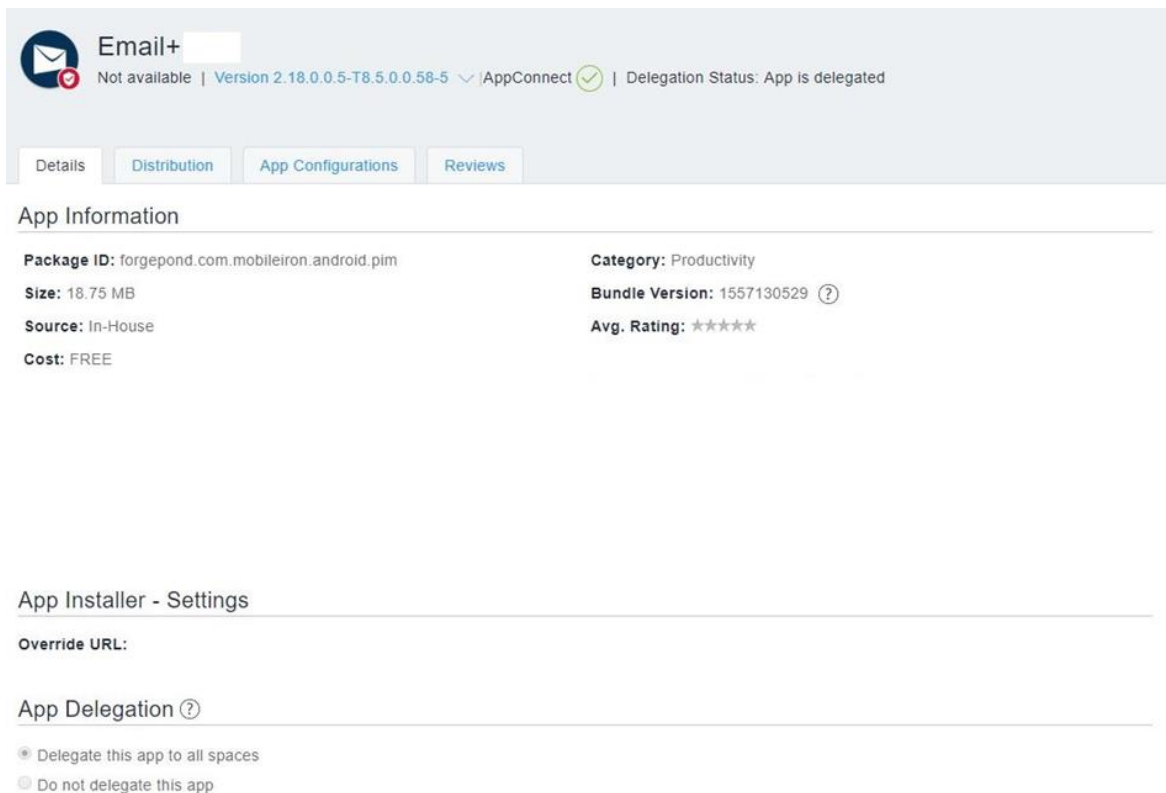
Email+

Not available | Version 2.18.0.0.5-T8.5.0.0.58-5 | AppConnect | Delegation Status: App is delegated

Details | Distribution | App Configurations | Reviews

App Information

Package ID: forgepond.com.mobileiron.android.pim

Size: 18.75 MB

Source: In-House

Cost: FREE

Category: Productivity

Bundle Version: 1557130529 ?

Avg. Rating: ★★★★★

App Installer - Settings

Override URL:

App Delegation ?

Delegate this app to all spaces

Do not delegate this app